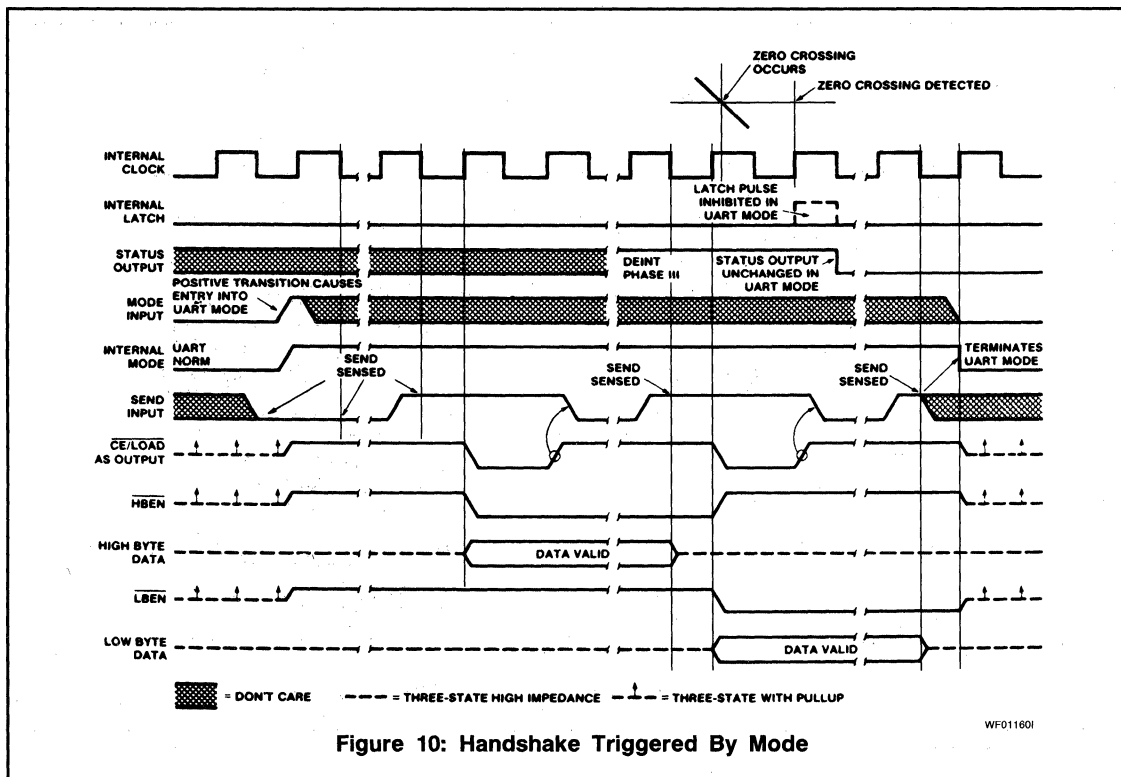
ZERO CROSSING OCCURS
ZERO CROSSING DETECTED

INTERNAL CLOCK

INTERNAL LATCH

LATCH PULSE INHIBITED IN UART MODE

STATUS OUTPUT

DEINT PHASE III

STATUS OUTPUT UNCHANGED IN UART MODE

POSITIVE TRANSITION CAUSES ENTRY INTO UART MODE

MODE INPUT

INTERNAL MODE

UART
NORM

SEND SENSED

SEND SENSED

SEND SENSED

TERMINATES UART MODE

SEND INPUT

$\overline{CE}/\overline{LOAD}$ AS OUTPUT

$\overline{HBEN}$

HIGH BYTE DATA

DATA VALID

$\overline{LBEN}$

LOW BYTE DATA

DATA VALID

= DON'T CARE = THREE-STATE HIGH IMPEDANCE = THREE-STATE WITH PULLUP

WF01160I

Figure 10: Handshake Triggered By Mode